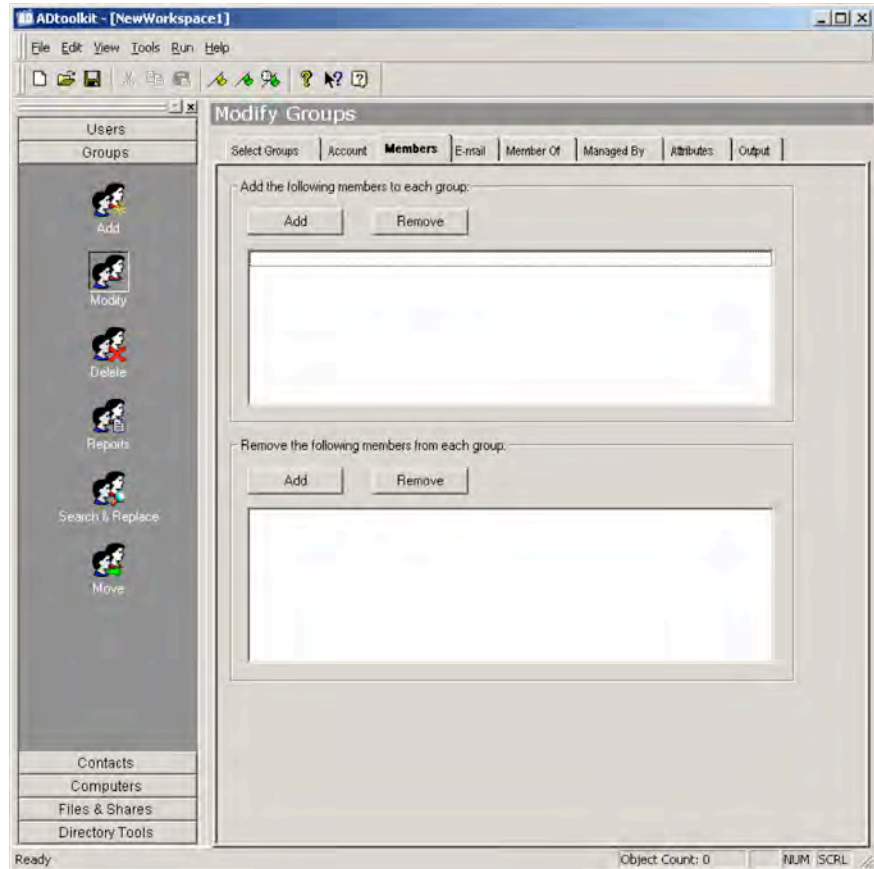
ADtoolkit - [NewWorkspace1]

File Edit View Tools Run Help

Users
Groups

Add
Modify
Delete
Reports
Search & Replace
Move

Contacts
Computers
Files & Shares
Directory Tools

Modify Groups

Select Groups | Account | Members | E-mail | Member Of | Managed By | Attributes | Output

Add the following members to each group:

Add Remove

Remove the following members from each group:

Add Remove

Ready Object Count: 0 NUM SCRL